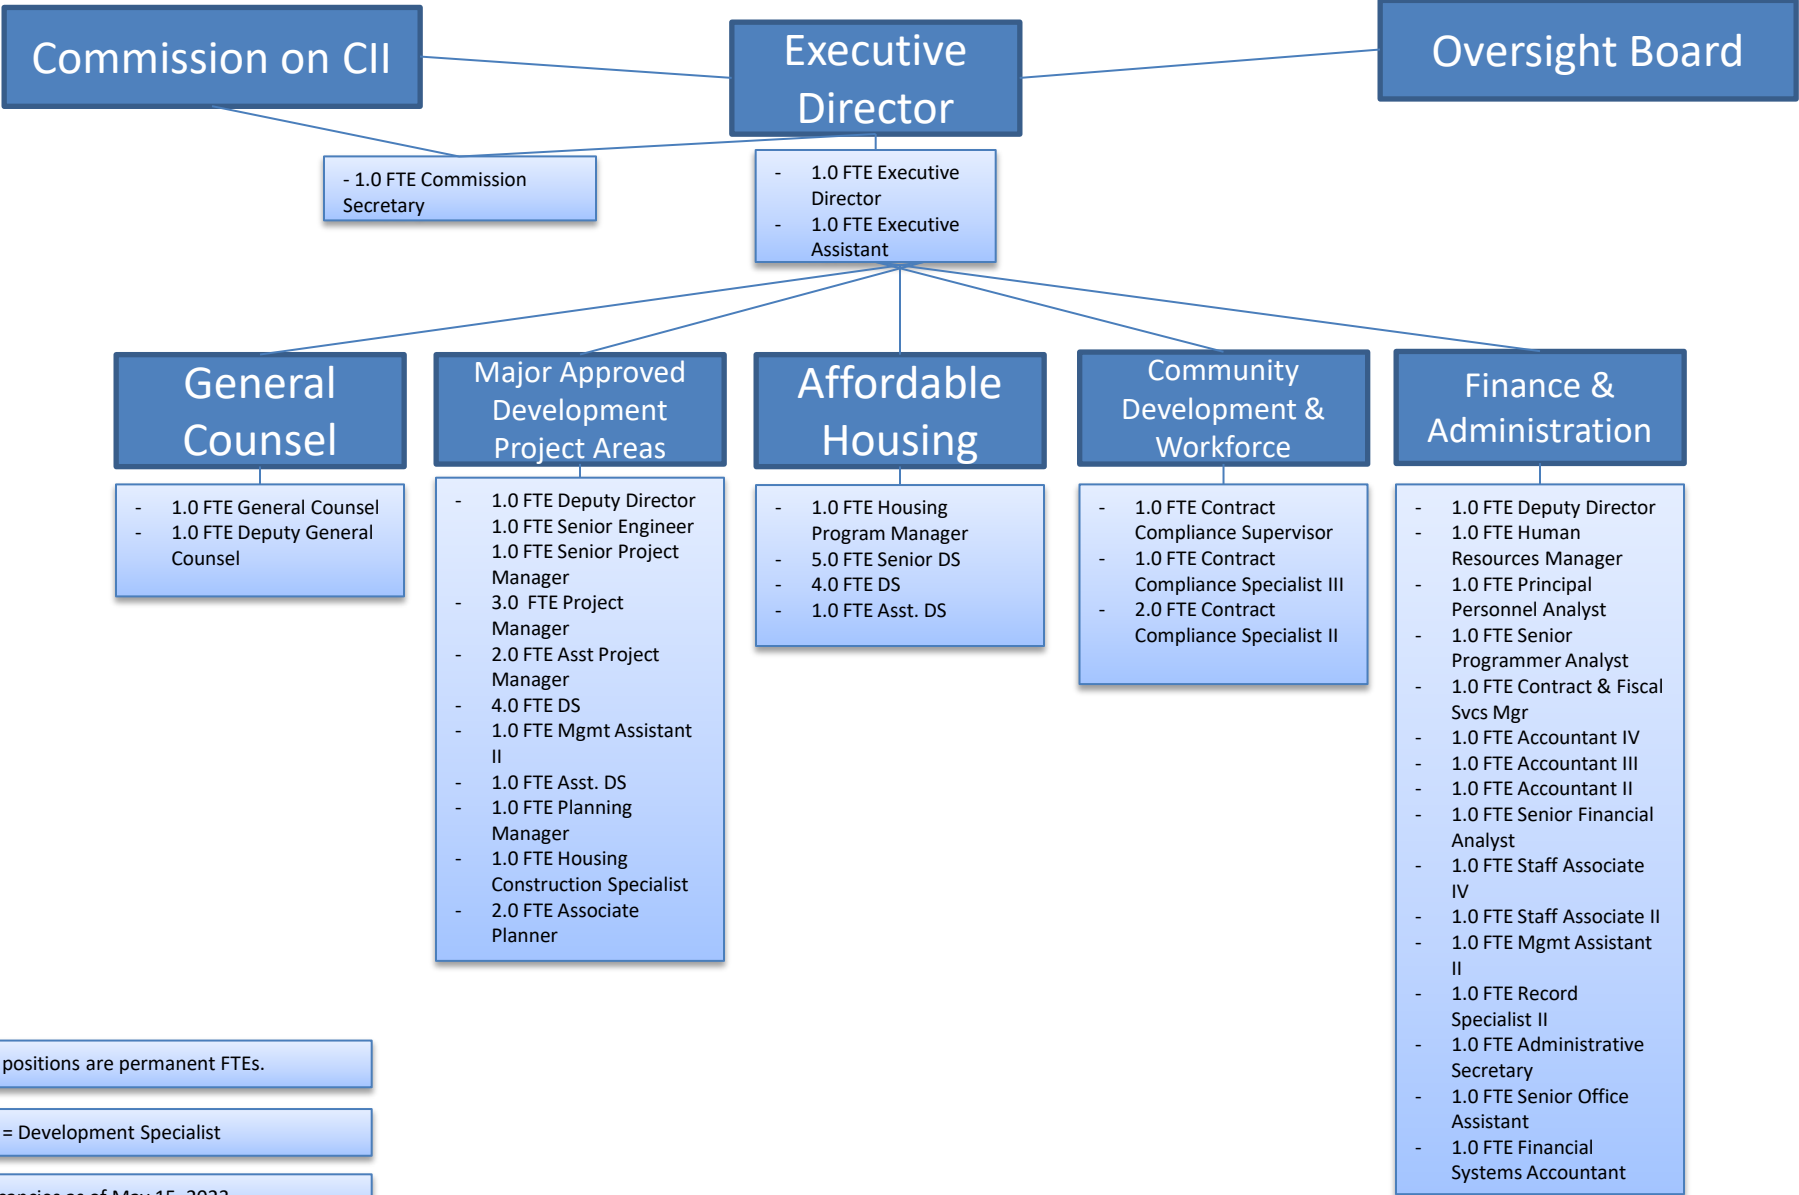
Commission on CII

Executive Director

Oversight Board

- 1.0 FTE Commission Secretary

- 1.0 FTE Executive Director
- 1.0 FTE Executive Assistant

General Counsel

- 1.0 FTE General Counsel
- 1.0 FTE Deputy General Counsel

Major Approved Development Project Areas

- 1.0 FTE Deputy Director
1.0 FTE Senior Engineer
1.0 FTE Senior Project Manager
- 3.0 FTE Project Manager
- 2.0 FTE Asst Project Manager
- 4.0 FTE DS
- 1.0 FTE Mgmt Assistant II
- 1.0 FTE Asst. DS
- 1.0 FTE Planning Manager
- 1.0 FTE Housing Construction Specialist
- 2.0 FTE Associate Planner

Affordable Housing

- 1.0 FTE Housing Program Manager
- 5.0 FTE Senior DS
- 4.0 FTE DS
- 1.0 FTE Asst. DS

Community Development & Workforce

- 1.0 FTE Contract Compliance Supervisor
- 1.0 FTE Contract Compliance Specialist III
- 2.0 FTE Contract Compliance Specialist II

Finance & Administration

- 1.0 FTE Deputy Director
- 1.0 FTE Human Resources Manager
- 1.0 FTE Principal Personnel Analyst
- 1.0 FTE Senior Programmer Analyst
- 1.0 FTE Contract & Fiscal Svcs Mgr
- 1.0 FTE Accountant IV
- 1.0 FTE Accountant III
- 1.0 FTE Accountant II
- 1.0 FTE Senior Financial Analyst
- 1.0 FTE Staff Associate IV
- 1.0 FTE Staff Associate II
- 1.0 FTE Mgmt Assistant II
- 1.0 FTE Record Specialist II
- 1.0 FTE Administrative Secretary
- 1.0 FTE Senior Office Assistant
- 1.0 FTE Financial Systems Accountant

positions are permanent FTEs.

= Development Specialist

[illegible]